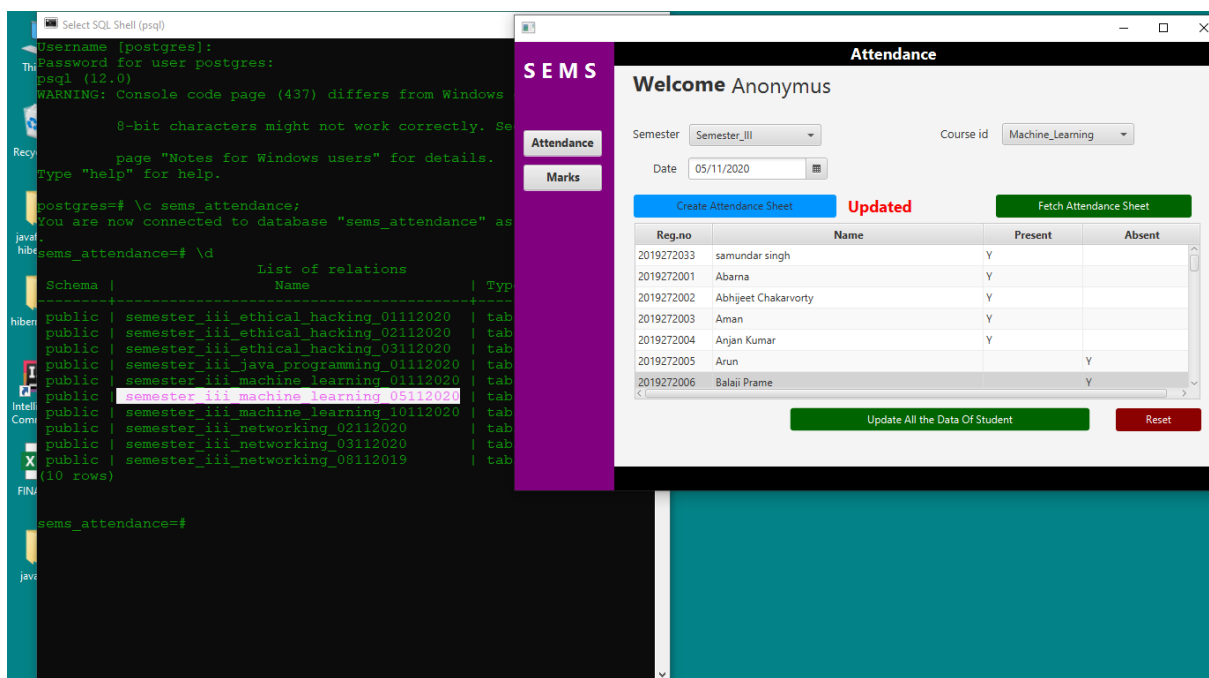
Select SQL Shell (psql)

Username [postgres]:
Password for user postgres:
psql (12.0)
WARNING: Console code page (437) differs from Windows

8-bit characters might not work correctly. Se

page "Notes for Windows users" for details.
Type "help" for help.

postgres=# \c sems_attendance;
You are now connected to database "sems_attendance" as
sems_attendance=# \d
List of relations

| Schema | Name | Typ |
|---|---|---|
| public | semester_iii_ethical_hacking_01112020 | tab |
| public | semester_iii_ethical_hacking_02112020 | tab |
| public | semester_iii_ethical_hacking_03112020 | tab |
| public | semester_iii_java_programming_01112020 | tab |
| public | semester_iii_machine_learning_01112020 | tab |
| public | semester_iii_machine_learning_05112020 | tab |
| public | semester_iii_machine_learning_10112020 | tab |
| public | semester_iii_networking_02112020 | tab |
| public | semester_iii_networking_03112020 | tab |
| public | semester_iii_networking_08112019 | tab |

(10 rows)

sems_attendance=#

SEMS
Attendance
Marks

Attendance
Welcome Anonymus
Semester Semester_III
Course id Machine_Learning
Date 05/11/2020
Create Attendance Sheet
Updated
Fetch Attendance Sheet

| Reg.no | Name | Present | Absent |
|---|---|---|---|
| 2019272033 | samundar singh | Y | |
| 2019272001 | Abarna | Y | |
| 2019272002 | Abhijeet Chakarvorty | Y | |
| 2019272003 | Aman | Y | |
| 2019272004 | Anjan Kumar | Y | |
| 2019272005 | Arun | | Y |
| 2019272006 | Balaji Prame | | Y |

Update All the Data Of Student
Reset